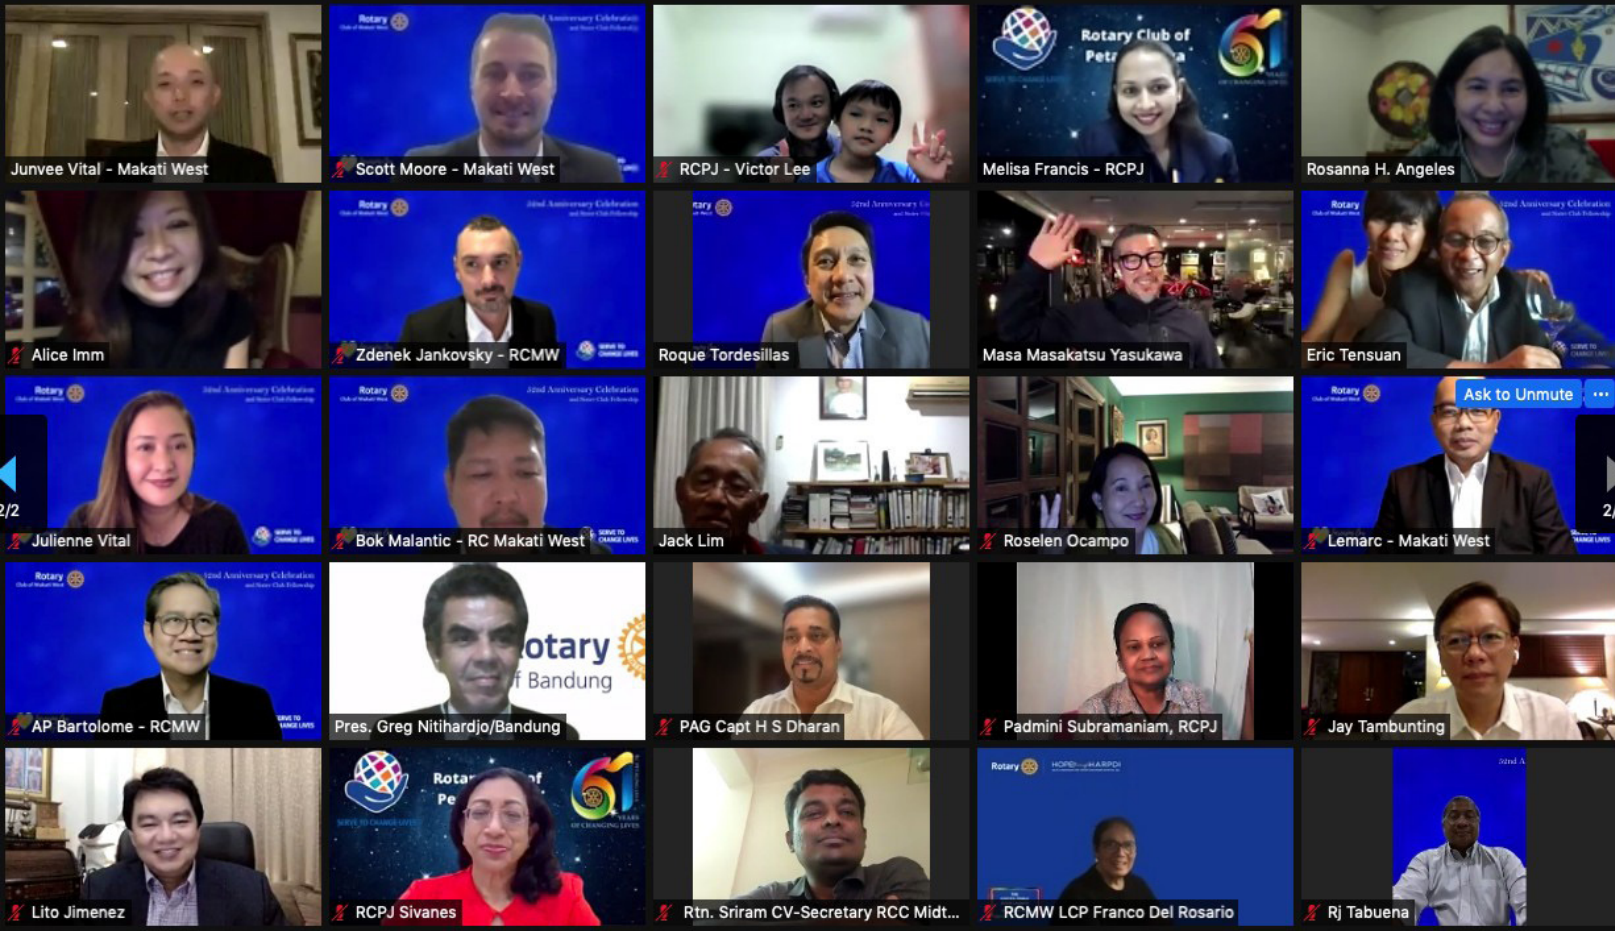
Junvee Vital - Makati West
Scott Moore - Makati West
RCPJ - Victor Lee
Rotary Club of Peta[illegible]a
Melisa Francis - RCPJ
Rosanna H. Angeles

Alice Imm
Zdenek Jankovsky - RCMW
Roque Tordesillas
Masa Masakatsu Yasukawa
Eric Tensuan

2/2
Julienne Vital
Bok Malantic - RC Makati West
Jack Lim
Roselen Ocampo
Ask to Unmute
Lemarc - Makati West
2/

AP Bartolome - RCMW
otary
f Bandung
Pres. Greg Nitihardjo/Bandung
PAG Capt H S Dharan
Padmini Subramaniam, RCPJ
Jay Tambunting

Lito Jimenez
Rota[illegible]f
Pe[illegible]
RCPJ Sivanes
Rtn. Sriram CV-Secretary RCC Midt...
RCMW LCP Franco Del Rosario
Rj Tabuena